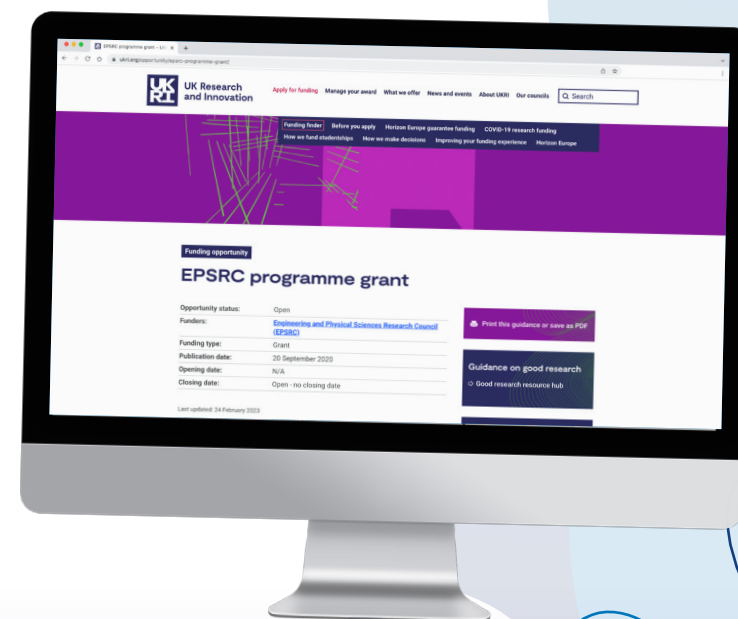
EPSRC programme grant – UKRI

ukri.org/opportunity/epsrc-programme-grant/

UK RI

UK Research and Innovation

Apply for funding Manage your award What we offer News and events About UKRI Our councils

Search

Funding finder Before you apply Horizon Europe guarantee funding COVID-19 research funding How we fund studentships How we make decisions Improving your funding experience Horizon Europe

Funding opportunity

EPSRC programme grant

| | |
|---|---|
| Opportunity status: | Open |
| Funders: | Engineering and Physical Sciences Research Council (EPSRC) |
| Funding type: | Grant |
| Publication date: | 20 September 2020 |
| Opening date: | N/A |
| Closing date: | Open - no closing date |

Last updated: 24 February 2023

Print this guidance or save as PDF

Guidance on good research

Good research resource hub